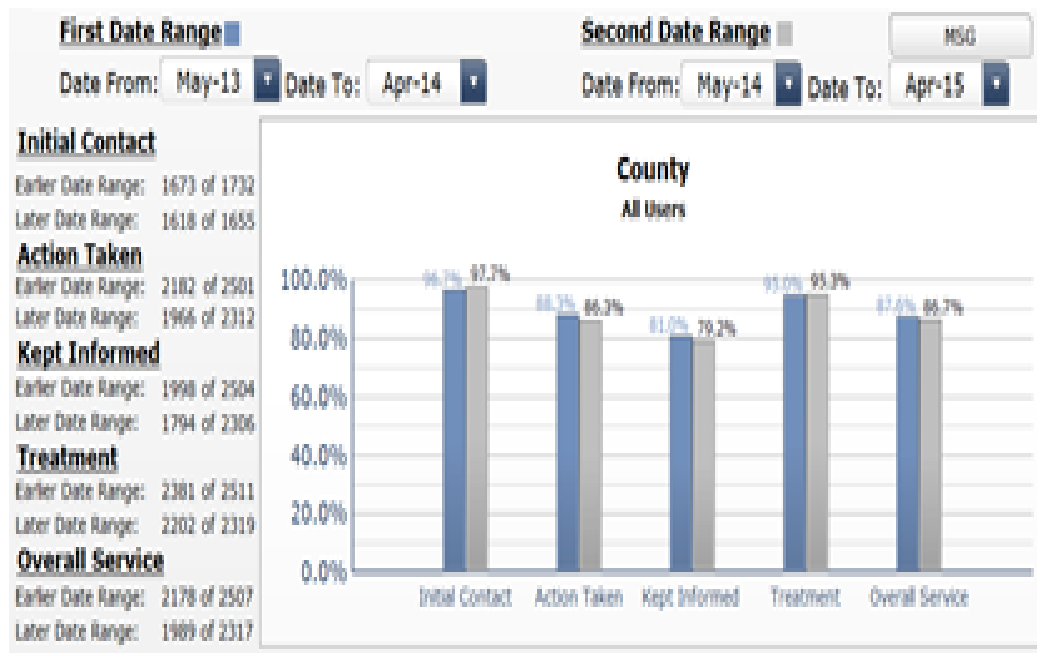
First Date Range

Date From: May-13 Date To: Apr-14

Second Date Range

Date From: May-14 Date To: Apr-15

MSG

Initial Contact
Earlier Date Range: 1673 of 1732
Later Date Range: 1618 of 1655

Action Taken
Earlier Date Range: 2182 of 2501
Later Date Range: 1966 of 2312

Kept Informed
Earlier Date Range: 1998 of 2504
Later Date Range: 1794 of 2306

Treatment
Earlier Date Range: 2381 of 2511
Later Date Range: 2202 of 2319

Overall Service
Earlier Date Range: 2178 of 2507
Later Date Range: 1989 of 2317

County
All Users

100.0%
80.0%
60.0%
40.0%
20.0%
0.0%

96.7% 97.7%
88.3% 85.3%
81.0% 79.2%
95.0% 95.3%
87.0% 85.7%

Initial Contact Action Taken Kept Informed Treatment Overall Service